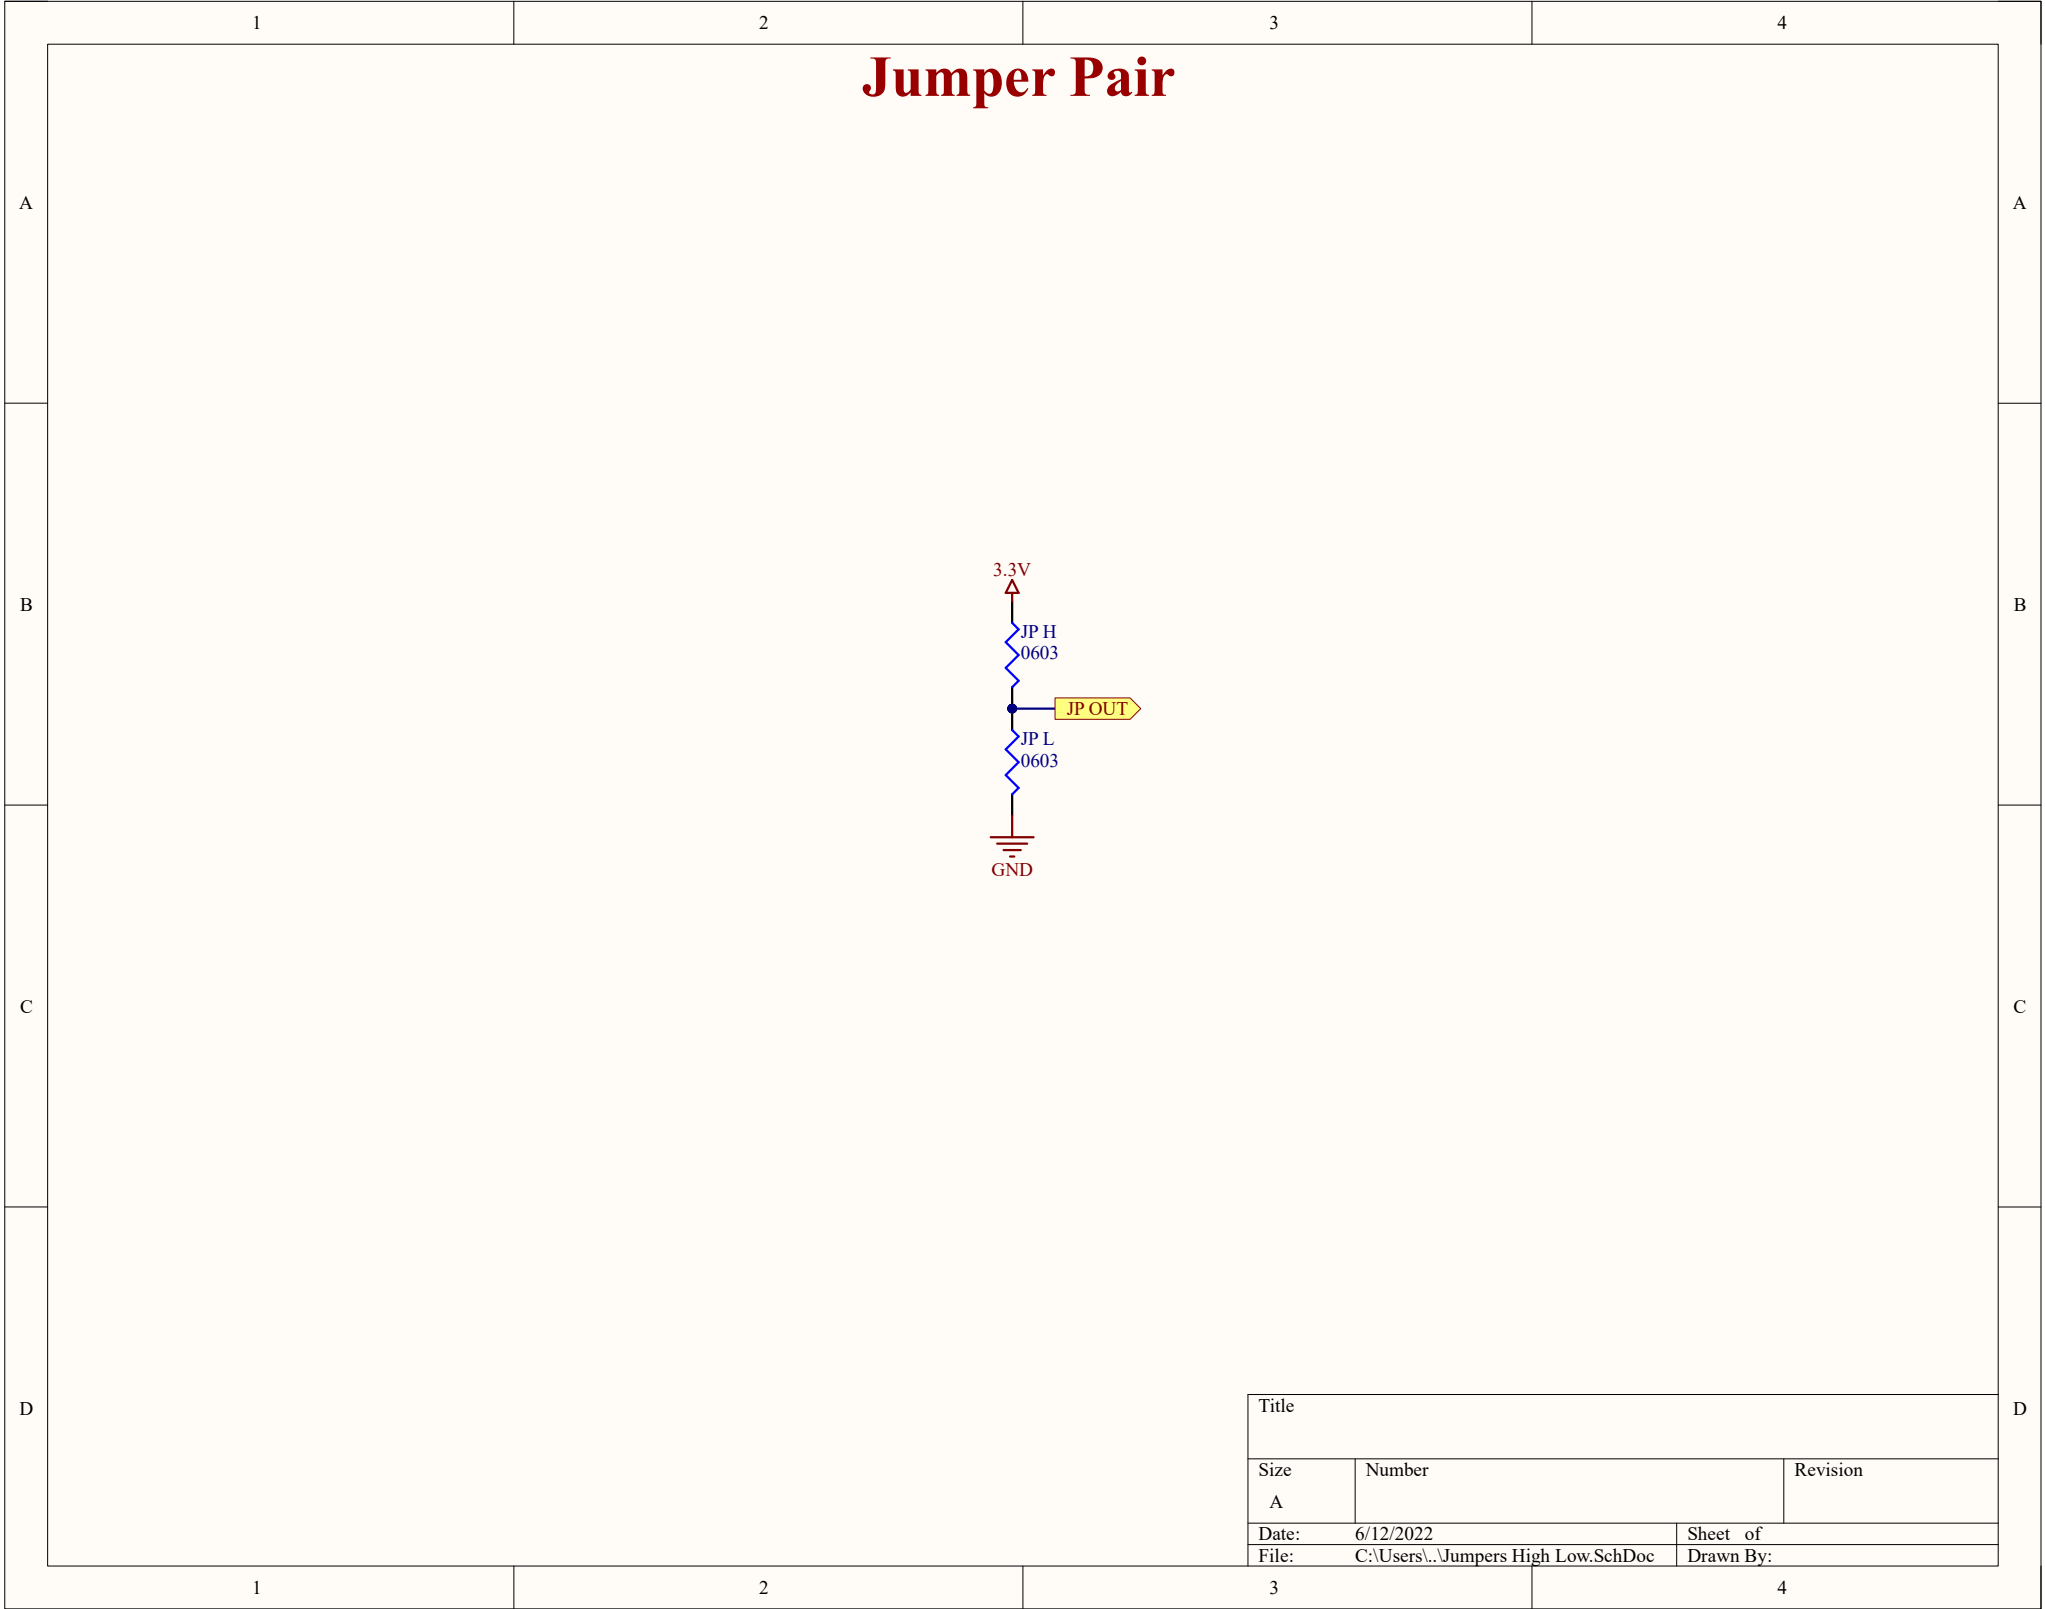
1 2 3 4

A

Jumper Pair

A

B

3.3V

JP H
0603

JP OUT

JP L
0603

GND

B

C

C

D

D

| Title | | |
|---|---|---|
| Size<br>A | Number | Revision |
| Date: 6/12/2022 | | Sheet of |
| File: C:\Users\..\Jumpers High Low.SchDoc | | Drawn By: |

1 2 3 4